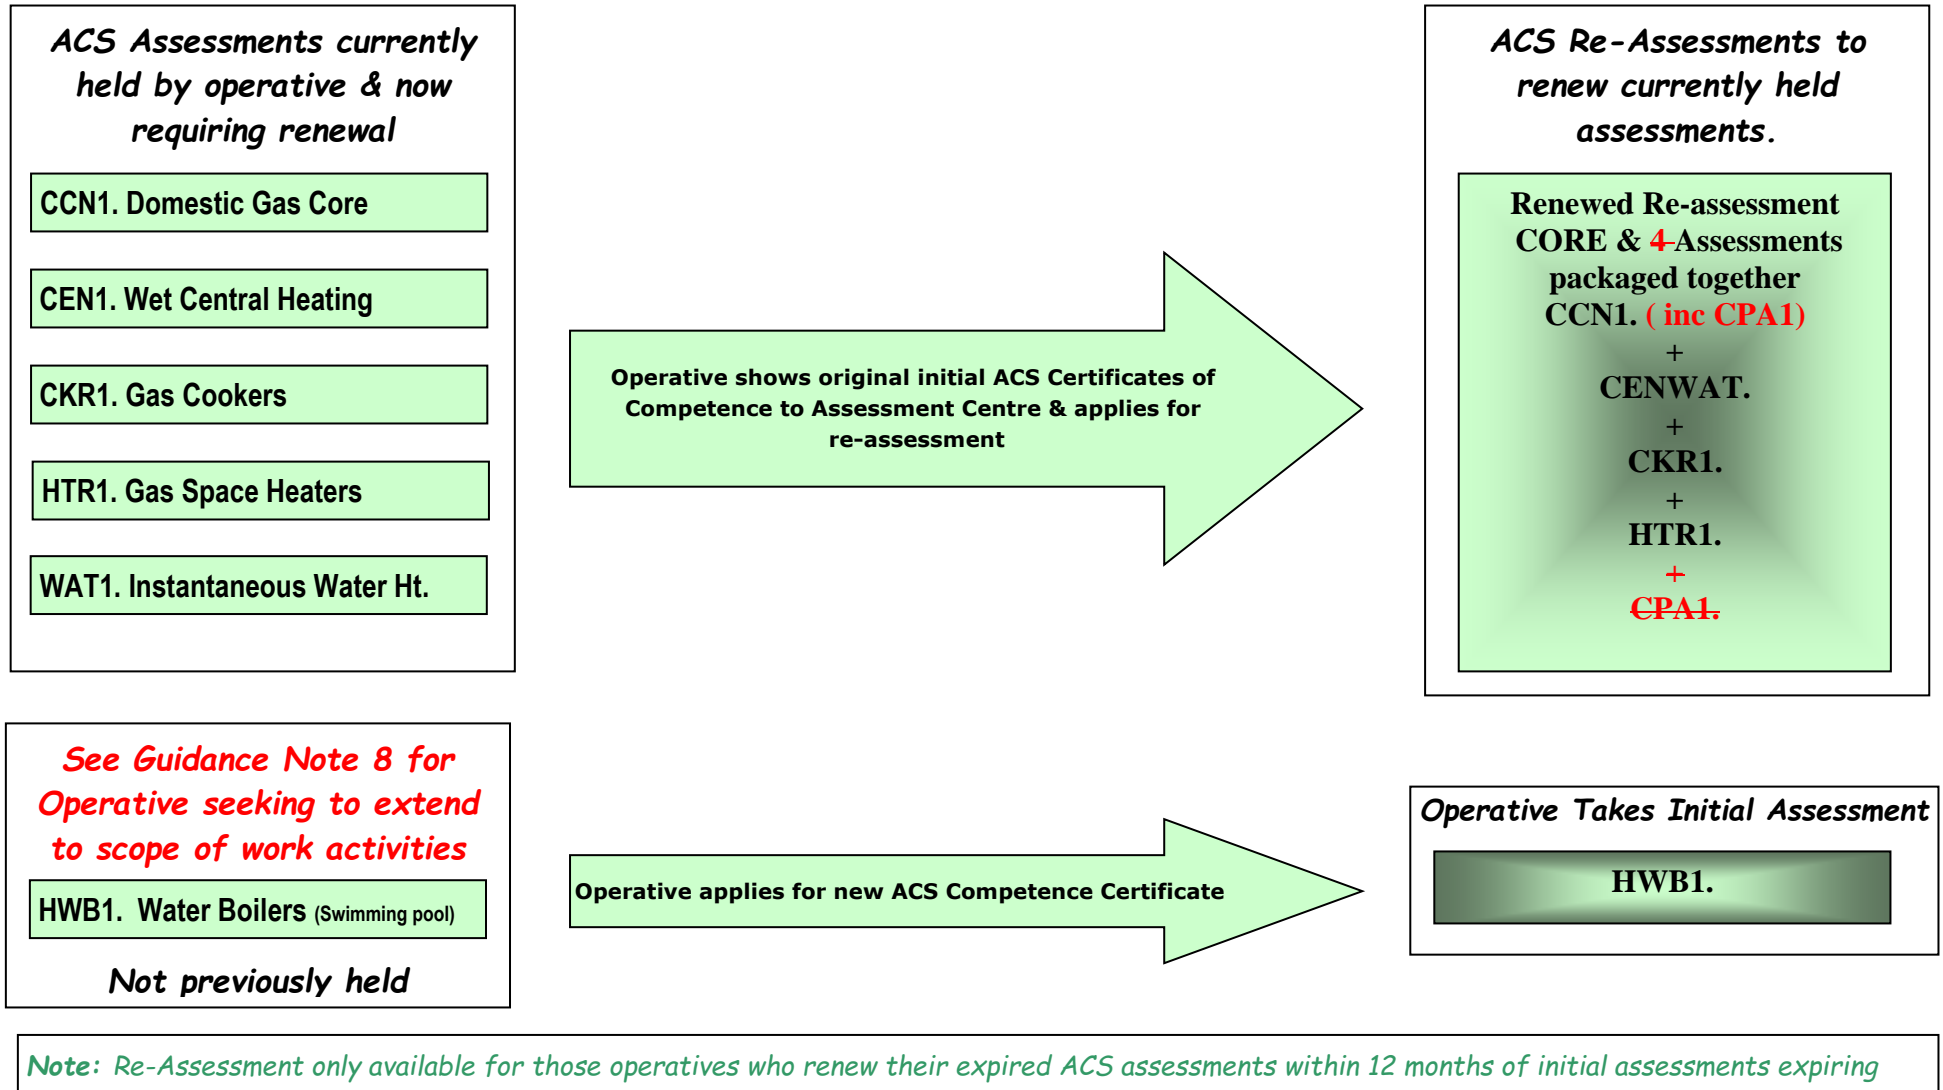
ACS Assessments currently held by operative & now requiring renewal

CCN1. Domestic Gas Core

CEN1. Wet Central Heating

CKR1. Gas Cookers

HTR1. Gas Space Heaters

WAT1. Instantaneous Water Ht.

Operative shows original initial ACS Certificates of Competence to Assessment Centre & applies for re-assessment

ACS Re-Assessments to renew currently held assessments.

Renewed Re-assessment CORE & 4 Assessments packaged together CCN1. ( inc CPA1)
+
CENWAT.
+
CKR1.
+
HTR1.
+
CPA1.

See Guidance Note 8 for Operative seeking to extend to scope of work activities

HWB1. Water Boilers (Swimming pool)

Not previously held

Operative applies for new ACS Competence Certificate

Operative Takes Initial Assessment

HWB1.

Note: Re-Assessment only available for those operatives who renew their expired ACS assessments within 12 months of initial assessments expiring